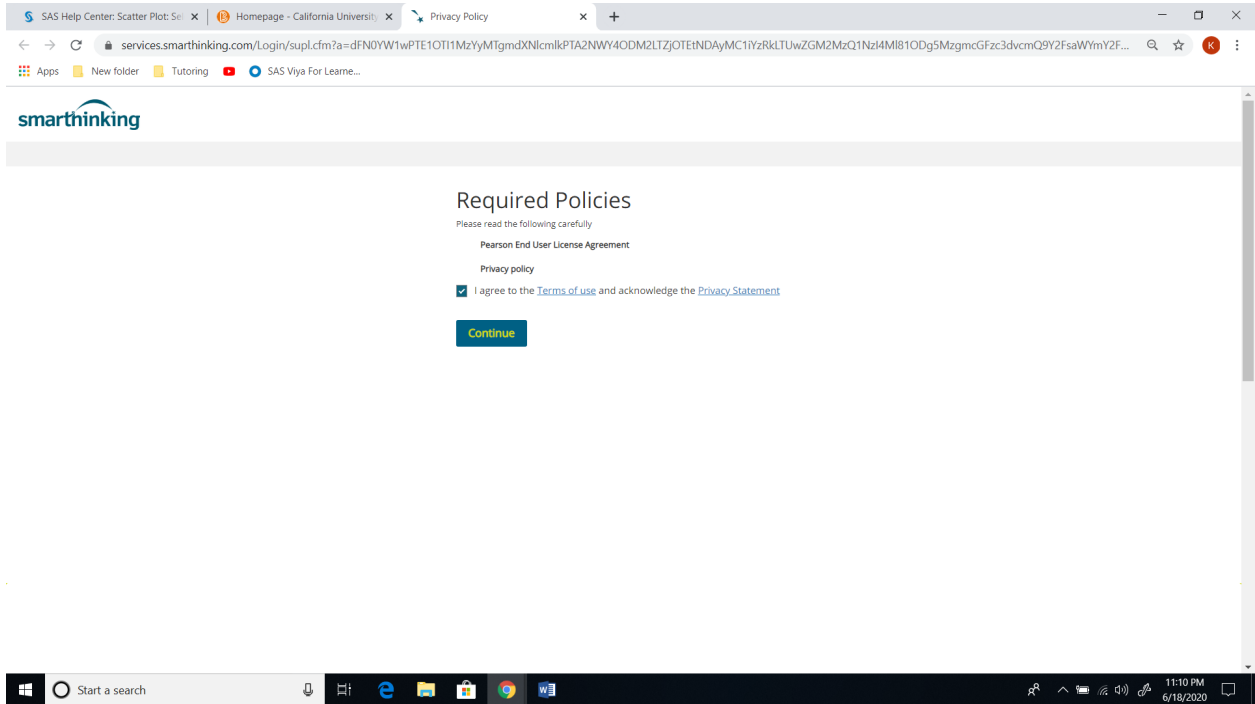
SAS Help Center: Scatter Plot: Se ×
Homepage - California University ×
Privacy Policy ×
+

services.smarthinking.com/Login/supl.cfm?a=dFN0YW1wPTE1OTI1MzYyMTgmdXNlcmlkPTA2NWY4ODM2LTZjOTEtNDAyMC1iYzRkLTUwZGM2MzQ1NzI4Ml81ODg5MzgmcGFzc3dvcmQ9Y2FsaWYmY2F...

K

Apps New folder Tutoring SAS Viya For Learne...

smarthinking

Required Policies
Please read the following carefully

Pearson End User License Agreement

Privacy policy

I agree to the Terms of use and acknowledge the Privacy Statement

Continue

Start a search

11:10 PM
6/18/2020